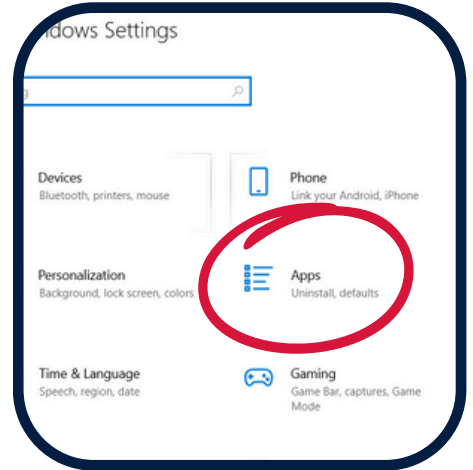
ndows Settings

g

Devices
Bluetooth, printers, mouse

Phone
Link your Android, iPhone

Personalization
Background, lock screen, colors

Apps
Uninstall, defaults

Time & Language
Speech, region, date

Gaming
Game Bar, captures, Game Mode